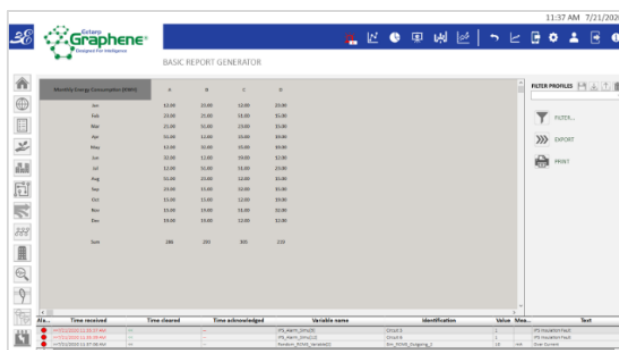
11:37 AM 7/21/20

Graphene
Designed for Intelligence

BASIC REPORT GENERATOR

FILTER PROFILES

FILTER...

EXPORT

PRINT

| Monthly Energy Consumption (KWH) | A | B | C | D |
|---|---|---|---|---|
| Jan | 12.00 | 23.00 | 12.00 | 23.00 |
| Feb | 23.00 | 21.00 | 13.00 | 15.00 |
| Mar | 21.00 | 31.00 | 23.00 | 15.00 |
| Apr | 31.00 | 12.00 | 23.00 | 19.00 |
| May | 12.00 | 33.00 | 12.00 | 30.00 |
| Jun | 32.00 | 11.00 | 19.00 | 12.00 |
| Jul | 12.00 | 31.00 | 31.00 | 23.00 |
| Aug | 31.00 | 23.00 | 12.00 | 15.00 |
| Sep | 23.00 | 15.00 | 12.00 | 21.00 |
| Oct | 15.00 | 11.00 | 12.00 | 19.00 |
| Nov | 15.00 | 19.00 | 31.00 | 19.00 |
| Dec | 19.00 | 15.00 | 12.00 | 23.00 |
| Sum | 246 | 255 | 855 | 210 |

| Ala... | Time received | Time cleared | Time acknowledged | Variable name | Identification | Value | Mea... | Text |
|---|---|---|---|---|---|---|---|---|
| | 7/21/2020 11:36:37 AM | --- | --- | IPS_Alarm_Sim[3] | Circuit 3 | 1 | | IPS Insulation Fault |
| | 7/21/2020 11:36:34 AM | --- | --- | IPS_Alarm_Sim[11] | Circuit 11 | 1 | | IPS Insulation Fault |
| | 7/21/2020 11:37:30 AM | --- | --- | Random_SCHG_Variable[2] | Sim_SCHG_Outgoing_2 | 15 | mA | Over Current |